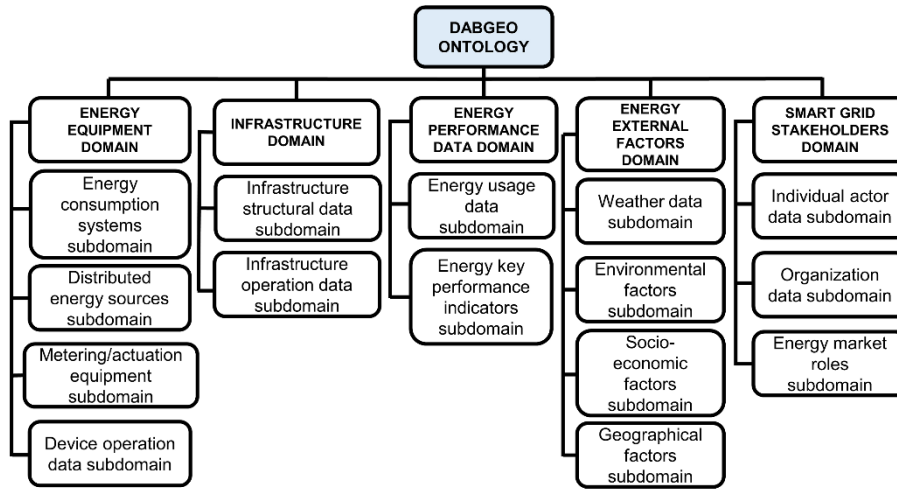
DABGEO ONTOLOGY

ENERGY EQUIPMENT DOMAIN

Energy consumption systems subdomain

Distributed energy sources subdomain

Metering/actuation equipment subdomain

Device operation data subdomain

INFRASTRUCTURE DOMAIN

Infrastructure structural data subdomain

Infrastructure operation data subdomain

ENERGY PERFORMANCE DATA DOMAIN

Energy usage data subdomain

Energy key performance indicators subdomain

ENERGY EXTERNAL FACTORS DOMAIN

Weather data subdomain

Environmental factors subdomain

Socio-economic factors subdomain

Geographical factors subdomain

SMART GRID STAKEHOLDERS DOMAIN

Individual actor data subdomain

Organization data subdomain

Energy market roles subdomain